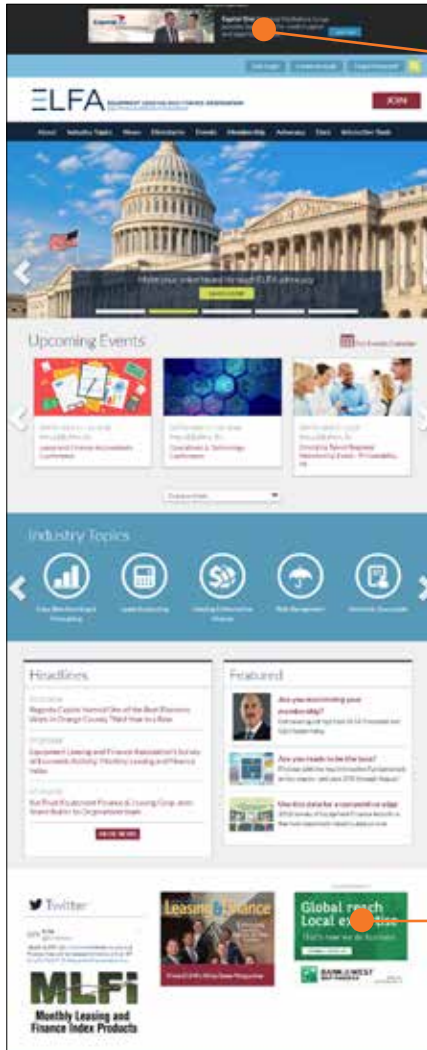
Capital One

ELFA EQUIPMENT LEASING AND FINANCE ASSOCIATION

JOIN

Upcoming Events

Leasing & Finance

Industry Topics

Headlines

Featured

Twitter

MLFi

Monthly Leasing and Finance Index Products

Global reach Local ex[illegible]

BANK OF THE WEST